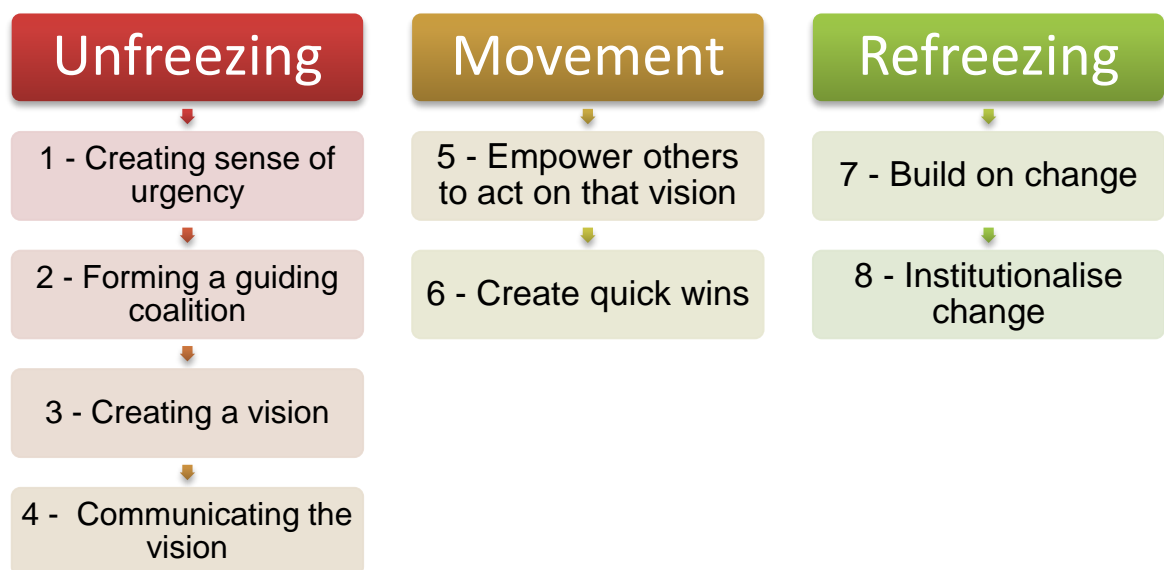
Unfreezing

1 - Creating sense of urgency

2 - Forming a guiding coalition

3 - Creating a vision

4 - Communicating the vision

Movement

5 - Empower others to act on that vision

6 - Create quick wins

Refreezing

7 - Build on change

8 - Institutionalise change